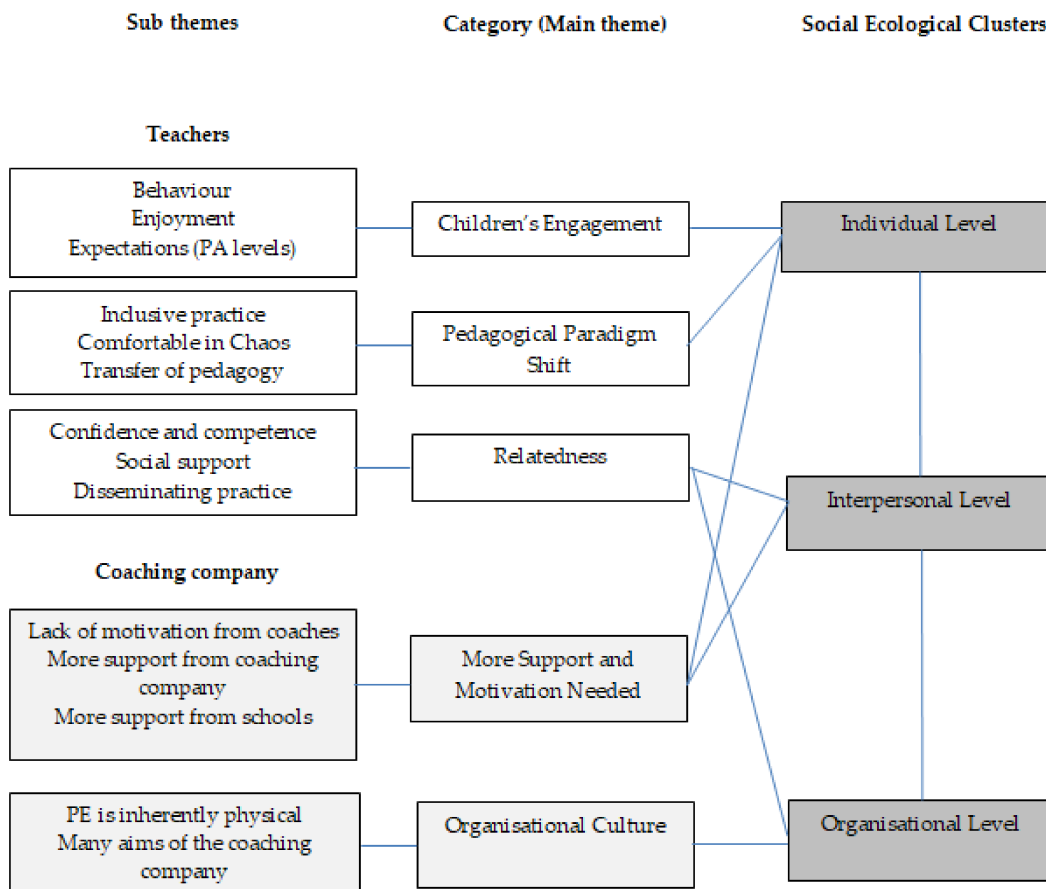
Sub themes

Category (Main theme)

Social Ecological Clusters

Teachers

Behaviour
Enjoyment
Expectations (PA levels)

Children's Engagement

Individual Level

Inclusive practice
Comfortable in Chaos
Transfer of pedagogy

Pedagogical Paradigm Shift

Confidence and competence
Social support
Disseminating practice

Relatedness

Interpersonal Level

Coaching company

Lack of motivation from coaches
More support from coaching company
More support from schools

More Support and Motivation Needed

PE is inherently physical
Many aims of the coaching company

Organisational Culture

Organisational Level